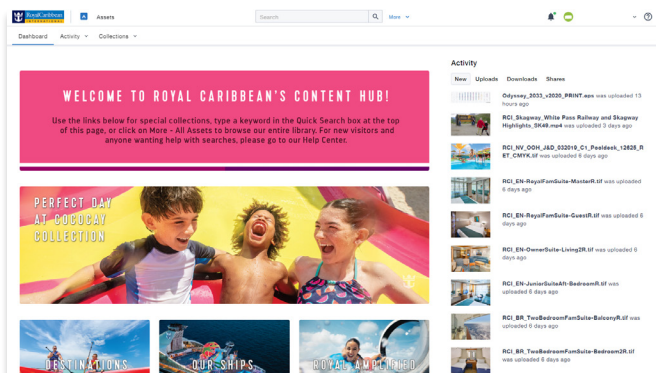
Royal Caribbean INTERNATIONAL

Assets

Search

More

Dashboard Activity Collections

WELCOME TO ROYAL CARIBBEAN'S CONTENT HUB!

Use the links below for special collections, type a keyword in the Quick Search box at the top of this page, or click on More - All Assets to browse our entire library. For new visitors and anyone wanting help with searches, please go to our Help Center.

PERFECT DAY AT COCOCAY COLLECTION

DESTINATIONS

OUR SHIPS

ROYAL AMPLIFIED

Activity

New Uploads Downloads Shares

Odyssey_2033_v3020_PRINT.eps was uploaded 13 hours ago

RCI_Skagway_White Pass Railway and Skagway Highlights_SK49.mp4 was uploaded 3 days ago

RCI_NV_OOH_J&D_032019_C1_Pooldeck_12825_RET_CMYK.tif was uploaded 6 days ago

RCI_EN-RoyalFamSuite-MasterR.tif was uploaded 6 days ago

RCI_EN-RoyalFamSuite-GuestR.tif was uploaded 6 days ago

RCI_EN-OwnerSuite-Living2R.tif was uploaded 6 days ago

RCI_EN-JuniorSuiteAft-BedroomR.tif was uploaded 6 days ago

RCI_BR_TwoBedroomFamSuite-BalconyR.tif was uploaded 6 days ago

RCI_BR_TwoBedroomFamSuite-Bedroom2R.tif was uploaded 6 days ago